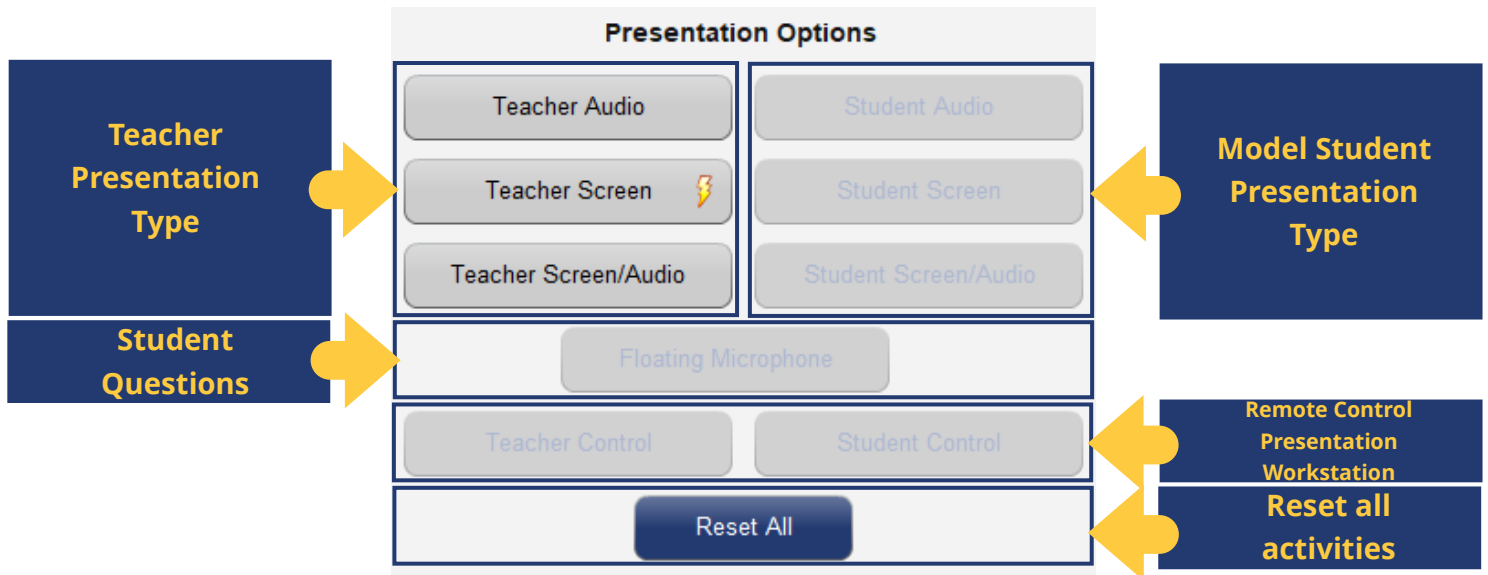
Presentation Options

Teacher Presentation Type

Teacher Audio

Teacher Screen

Teacher Screen/Audio

Student Audio

Student Screen

Student Screen/Audio

Model Student Presentation Type

Student Questions

Floating Microphone

Teacher Control

Student Control

Remote Control Presentation Workstation

Reset All

Reset all activities